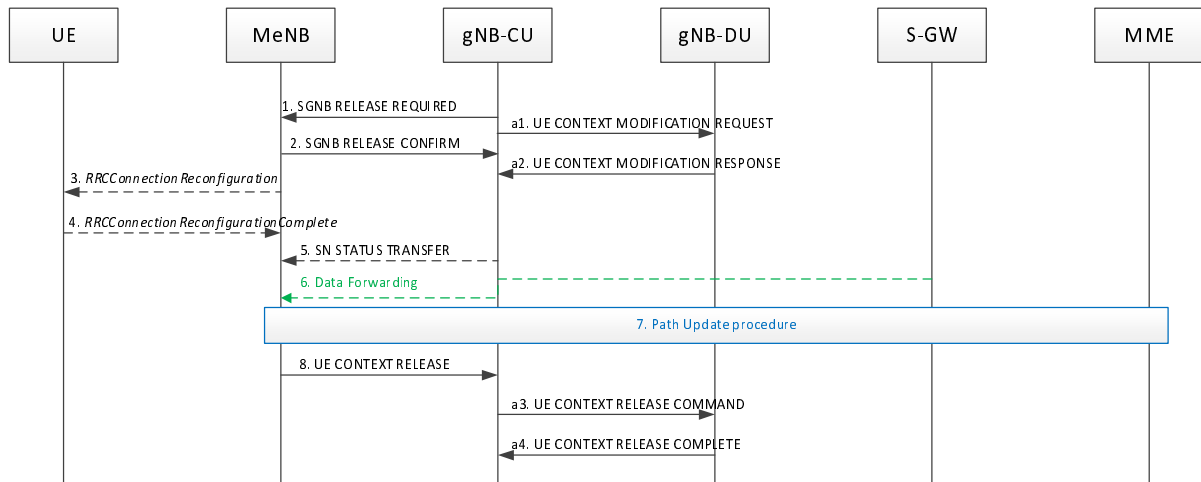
UE

MeNB

gNB-CU

gNB-DU

S-GW

MME

1. SGNB RELEASE REQUIRED

a1. UE CONTEXT MODIFICATION REQUEST

2. SGNB RELEASE CONFIRM

a2. UE CONTEXT MODIFICATION RESPONSE

3. *RRCConnectionReconfiguration*

4. *RRCConnectionReconfigurationComplete*

5. SN STATUS TRANSFER

6. Data Forwarding

7. Path Update procedure

8. UE CONTEXT RELEASE

a3. UE CONTEXT RELEASE COMMAND

a4. UE CONTEXT RELEASE COMPLETE